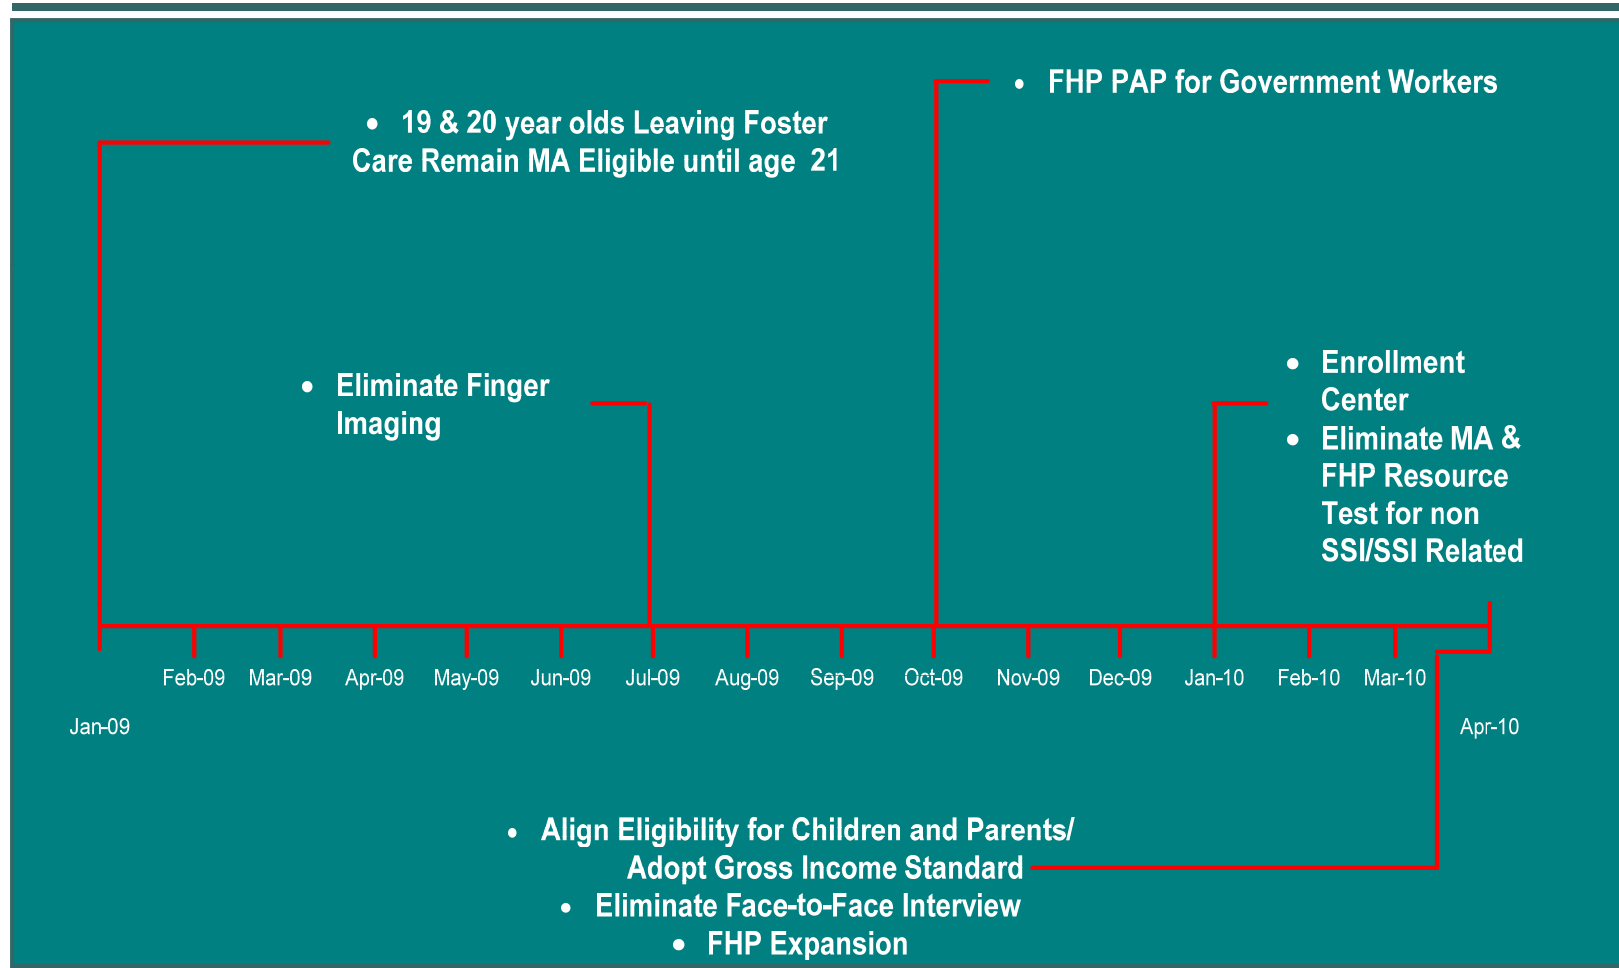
- FHP PAP for Government Workers

- 19 & 20 year olds Leaving Foster Care Remain MA Eligible until age 21

- Eliminate Finger Imaging

- Enrollment Center
- Eliminate MA & FHP Resource Test for non SSI/SSI Related

Feb-09 Mar-09 Apr-09 May-09 Jun-09 Jul-09 Aug-09 Sep-09 Oct-09 Nov-09 Dec-09 Jan-10 Feb-10 Mar-10

Jan-09

Apr-10

- Align Eligibility for Children and Parents/ Adopt Gross Income Standard
- Eliminate Face-to-Face Interview
- FHP Expansion